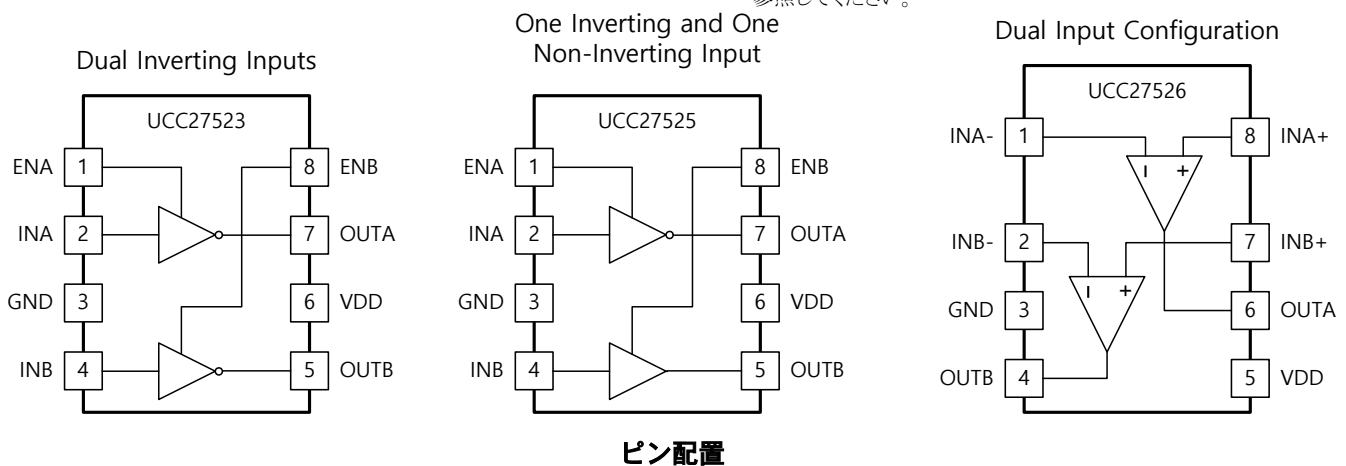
参照してください。

Dual Inverting Inputs

UCC27523

ENA 1
INA 2
GND 3
INB 4
8 ENB
7 OUTA
6 VDD
5 OUTB

One Inverting and One Non-Inverting Input

UCC27525

ENA 1
INA 2
GND 3
INB 4
8 ENB
7 OUTA
6 VDD
5 OUTB

Dual Input Configuration

UCC27526

INA- 1
INB- 2
GND 3
OUTB 4
8 INA+
7 INB+
6 OUTA
5 VDD

I +
I +

ピン配置